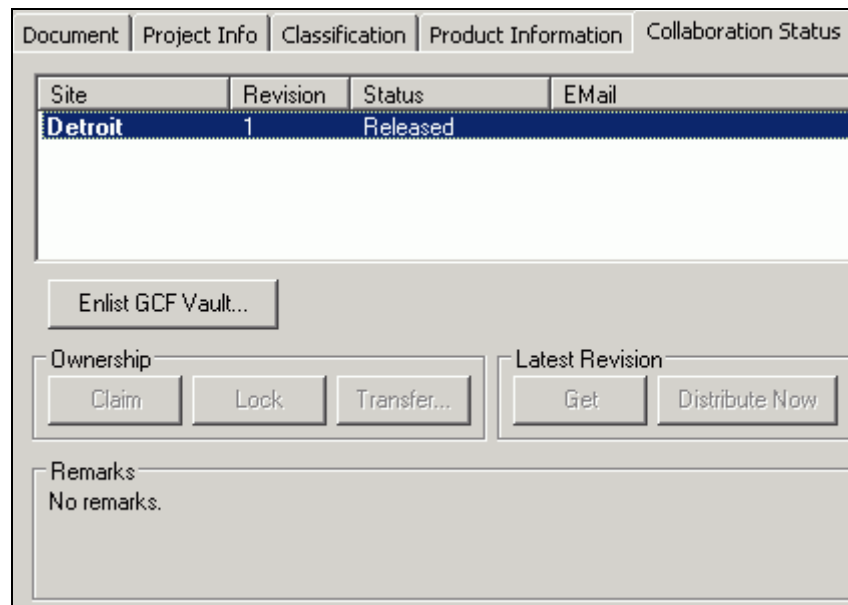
Document | Project Info | Classification | Product Information | Collaboration Status

| Site | Revision | Status | EMail |
|---|---|---|---|
| Detroit | 1 | Released | |

Enlist GCF Vault...

Ownership
Claim Lock Transfer...

Latest Revision
Get Distribute Now

Remarks
No remarks.